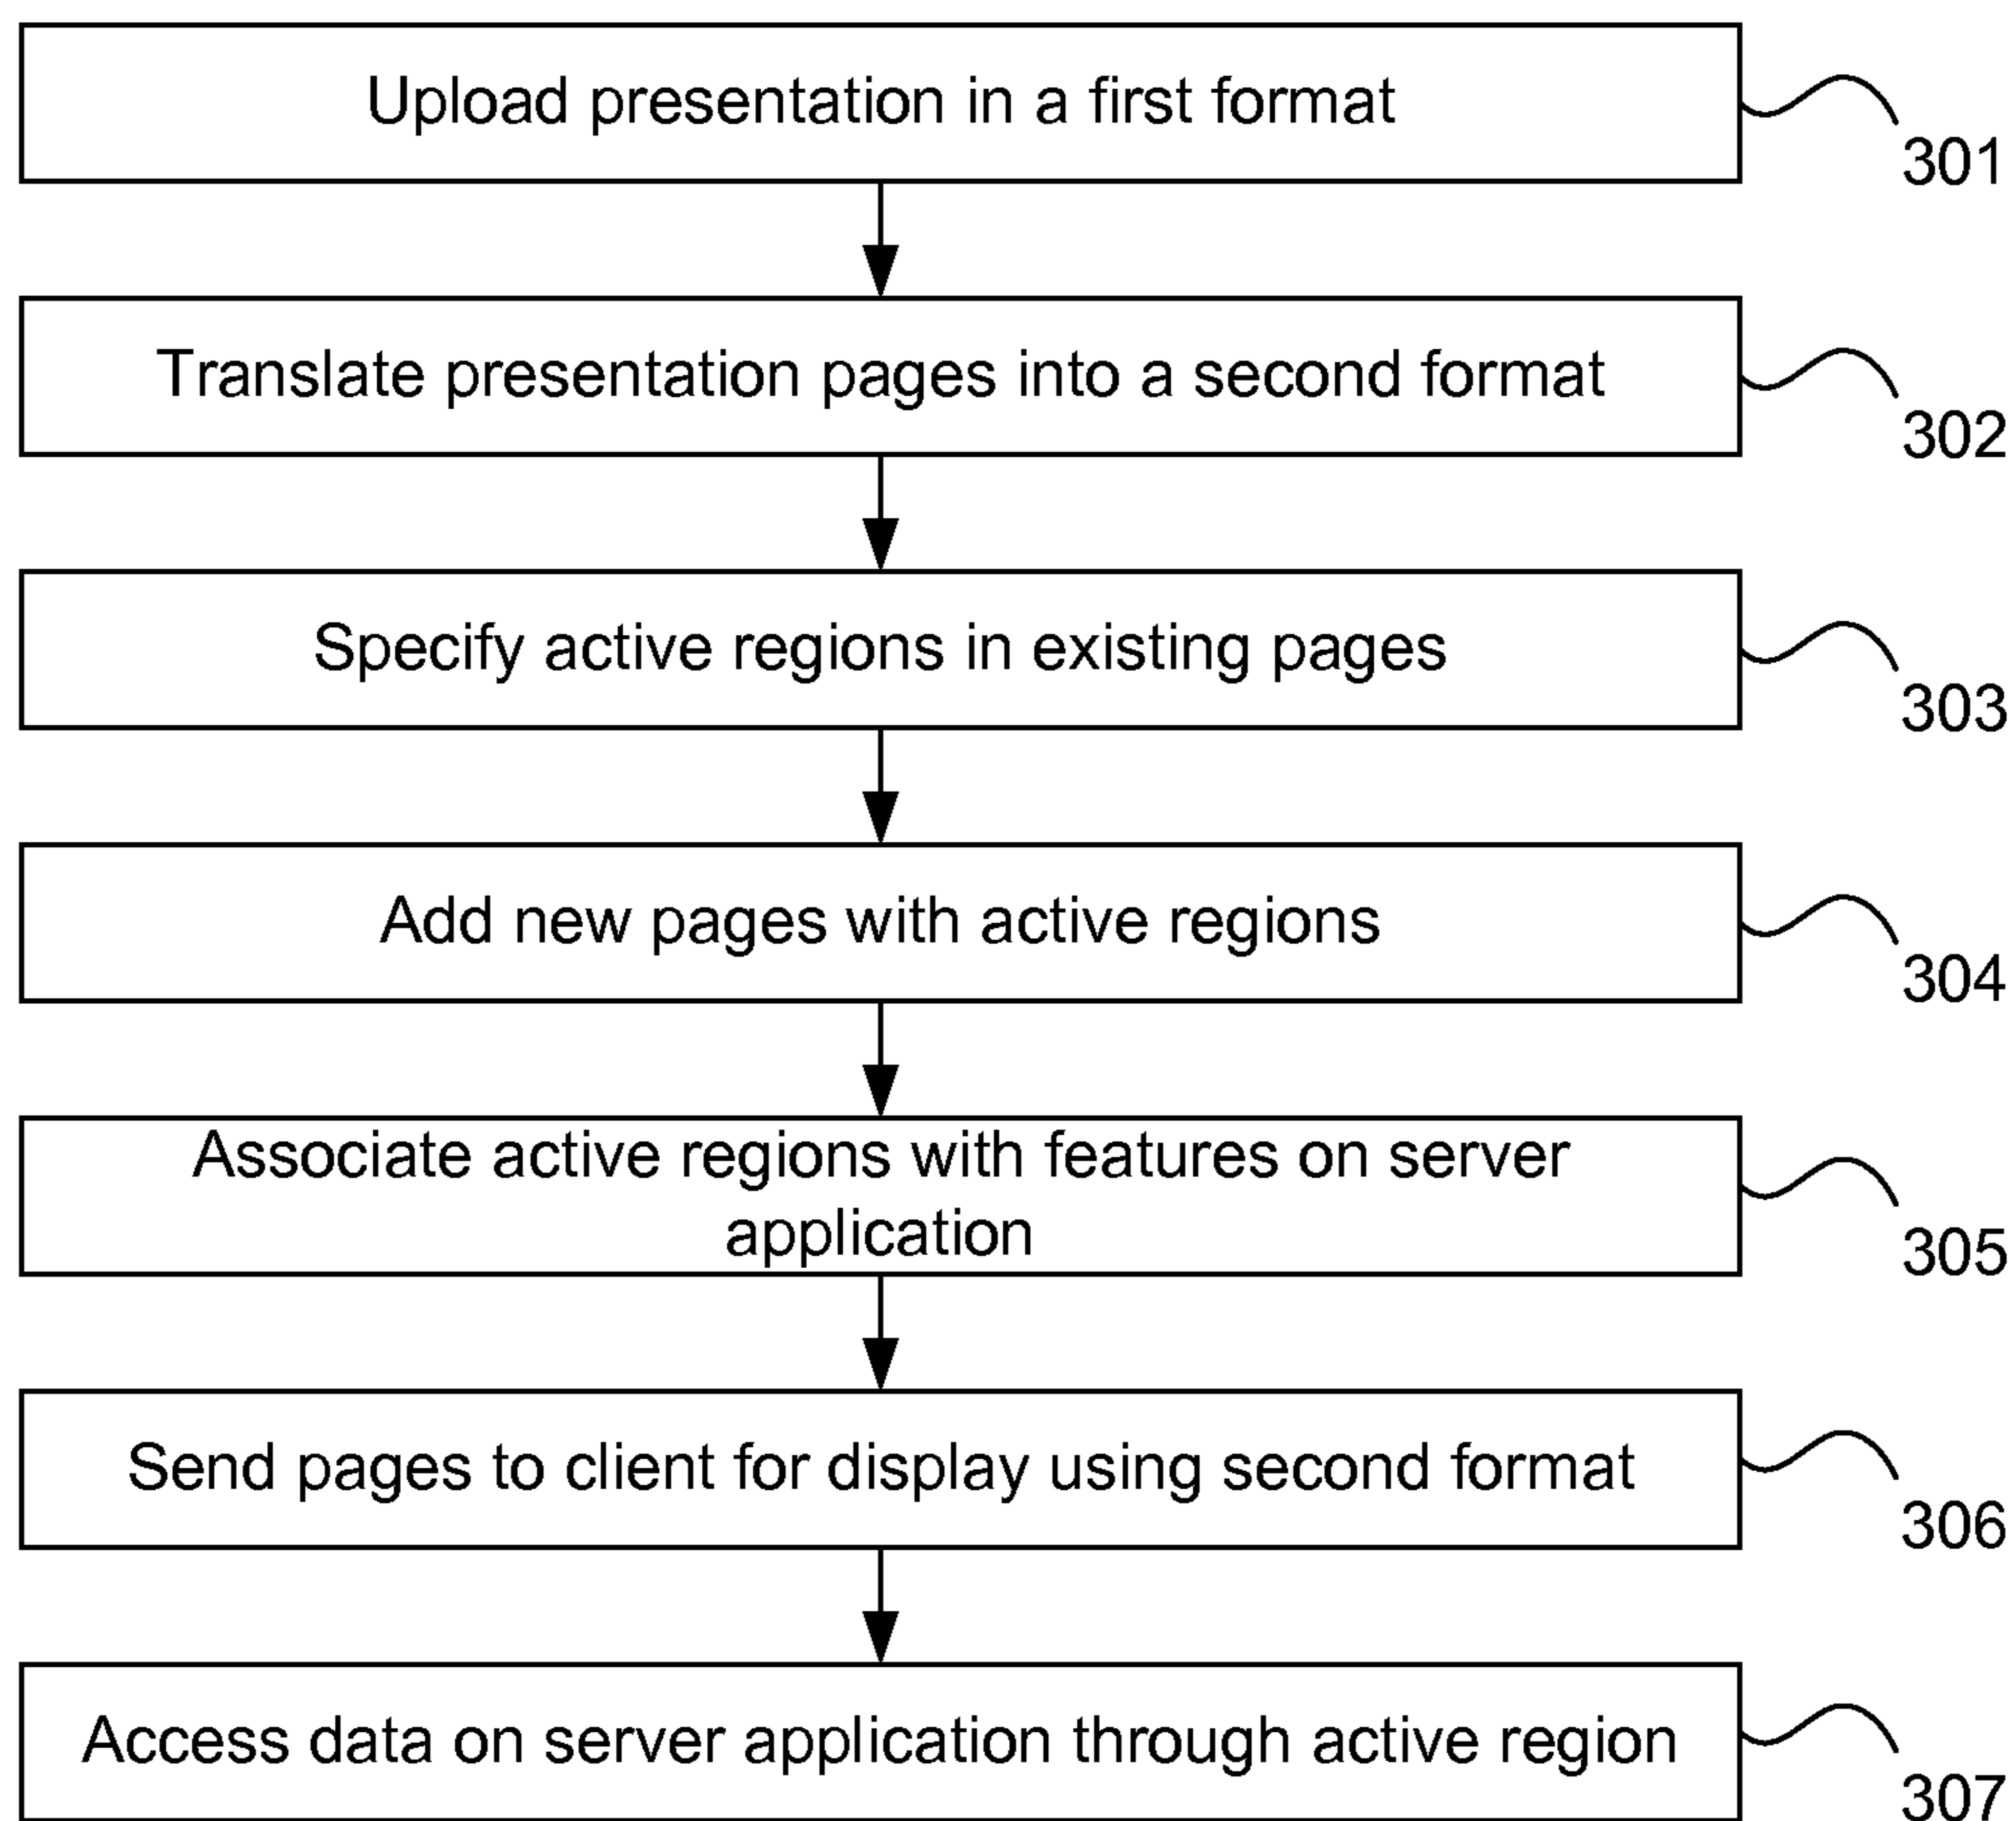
Upload presentation in a first format

301

Translate presentation pages into a second format

302

Specify active regions in existing pages

303

Add new pages with active regions

304

Associate active regions with features on server application

305

Send pages to client for display using second format

306

Access data on server application through active region

307